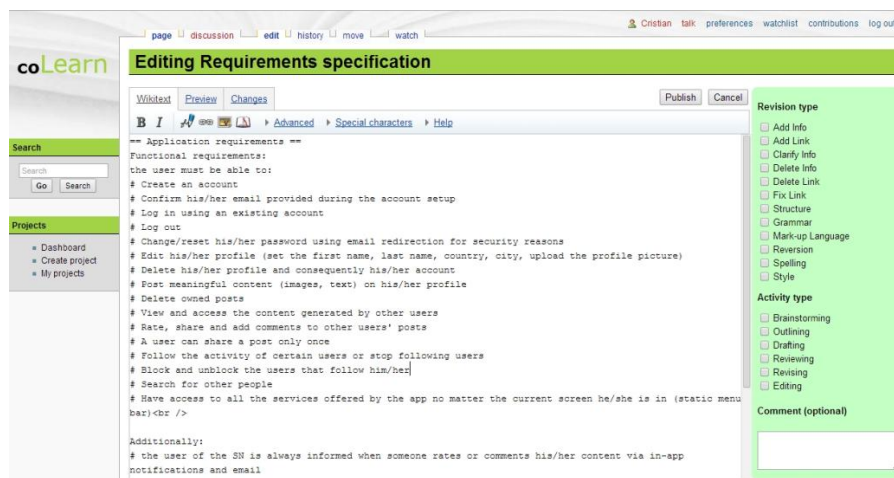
page discussion edit history move watch

Cristian talk preferences watchlist contributions log out

coLearn

Editing Requirements specification

Wikitext Preview Changes

Publish Cancel

B I Advanced Special characters Help

== Application requirements ==
Functional requirements:
the user must be able to:
# Create an account
# Confirm his/her email provided during the account setup
# Log in using an existing account
# Log out
# Change/reset his/her password using email redirection for security reasons
# Edit his/her profile (set the first name, last name, country, city, upload the profile picture)
# Delete his/her profile and consequently his/her account
# Post meaningful content (images, text) on his/her profile
# Delete owned posts
# View and access the content generated by other users
# Rate, share and add comments to other users' posts
# A user can share a post only once
# Follow the activity of certain users or stop following users
# Block and unblock the users that follow him/her
# Search for other people
# Have access to all the services offered by the app no matter the current screen he/she is in (static menu bar)<br />

Additionally:
# the user of the SN is always informed when someone rates or comments his/her content via in-app notifications and email

Search

Search

Go Search

Projects

Dashboard
Create project
My projects

Revision type

Add Info
Add Link
Clarify Info
Delete Info
Delete Link
Fix Link
Structure
Grammar
Mark-up Language
Reversion
Spelling
Style

Activity type

Brainstorming
Outlining
Drafting
Reviewing
Revising
Editing

Comment (optional)